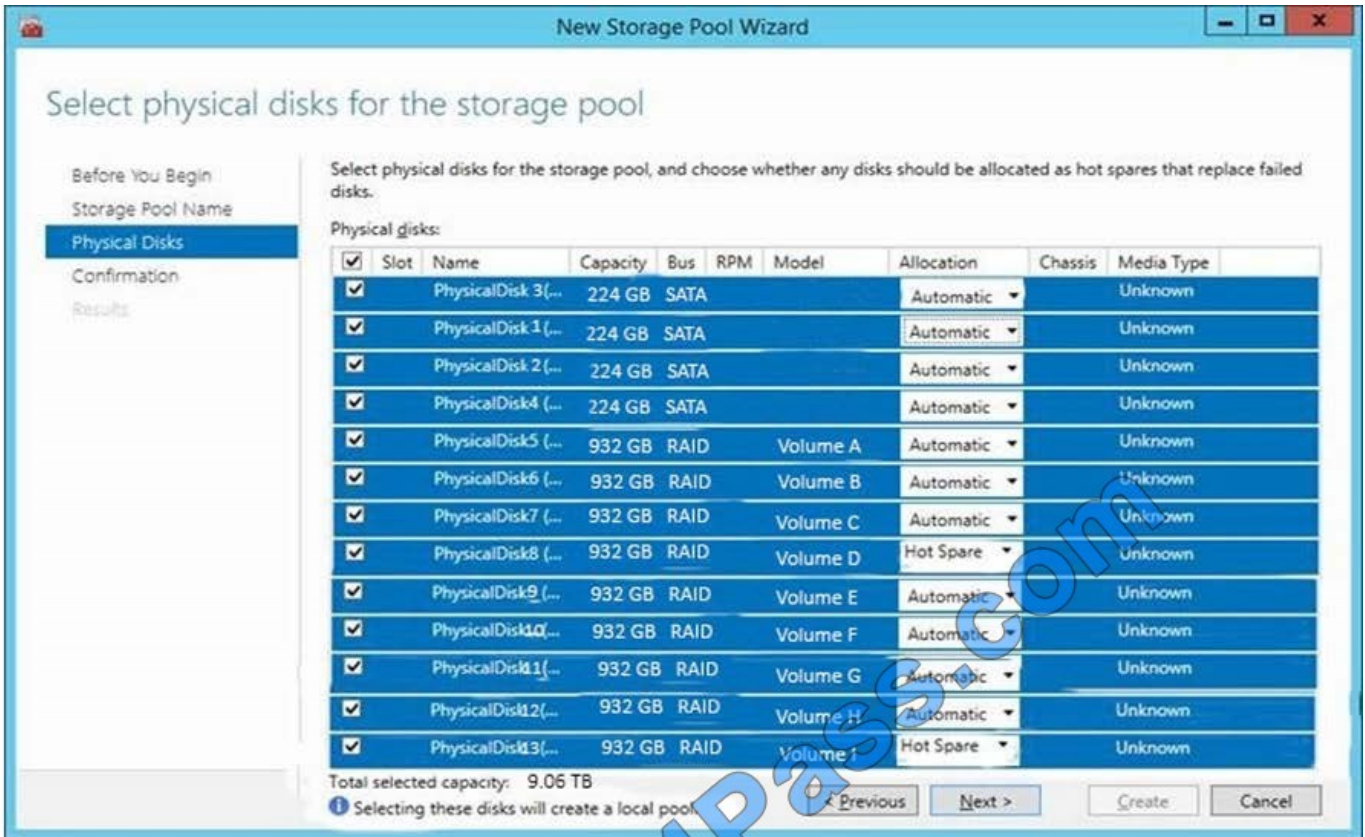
New Storage Pool Wizard

Select physical disks for the storage pool

Before You Begin
Storage Pool Name
Physical Disks
Confirmation
Results

Select physical disks for the storage pool, and choose whether any disks should be allocated as hot spares that replace failed disks.

Physical disks:

| ☑ | Slot | Name | Capacity | Bus | RPM | Model | Allocation | Chassis | Media Type |
|---|---|---|---|---|---|---|---|---|---|
| ☑ | | PhysicalDisk 3(... | 224 GB | SATA | | | Automatic | | Unknown |
| ☑ | | PhysicalDisk 1(... | 224 GB | SATA | | | Automatic | | Unknown |
| ☑ | | PhysicalDisk 2(... | 224 GB | SATA | | | Automatic | | Unknown |
| ☑ | | PhysicalDisk4 (... | 224 GB | SATA | | | Automatic | | Unknown |
| ☑ | | PhysicalDisk5 (... | 932 GB | RAID | | Volume A | Automatic | | Unknown |
| ☑ | | PhysicalDisk6 (... | 932 GB | RAID | | Volume B | Automatic | | Unknown |
| ☑ | | PhysicalDisk7 (... | 932 GB | RAID | | Volume C | Automatic | | Unknown |
| ☑ | | PhysicalDisk8 (... | 932 GB | RAID | | Volume D | Hot Spare | | Unknown |
| ☑ | | PhysicalDisk9 (... | 932 GB | RAID | | Volume E | Automatic | | Unknown |
| ☑ | | PhysicalDisk10(... | 932 GB | RAID | | Volume F | Automatic | | Unknown |
| ☑ | | PhysicalDisk11(... | 932 GB | RAID | | Volume G | Automatic | | Unknown |
| ☑ | | PhysicalDisk12(... | 932 GB | RAID | | Volume H | Automatic | | Unknown |
| ☑ | | PhysicalDisk13(... | 932 GB | RAID | | Volume I | Hot Spare | | Unknown |

Total selected capacity: 9.06 TB
Selecting these disks will create a local pool.

< Previous   Next >   Create   Cancel

Pass.com